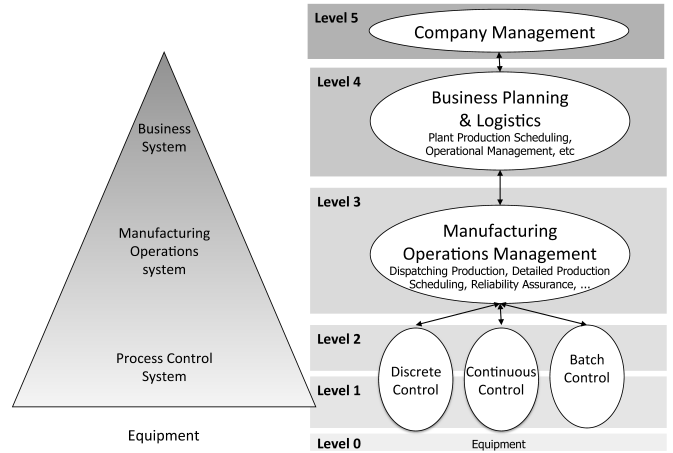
Business System

Manufacturing Operations system

Process Control System

Equipment

Level 5
Company Management

Level 4
Business Planning & Logistics
Plant Production Scheduling, Operational Management, etc

Level 3
Manufacturing Operations Management
Dispatching Production, Detailed Production Scheduling, Reliability Assurance, ...

Level 2

Level 1

Discrete Control

Continuous Control

Batch Control

Level 0
Equipment